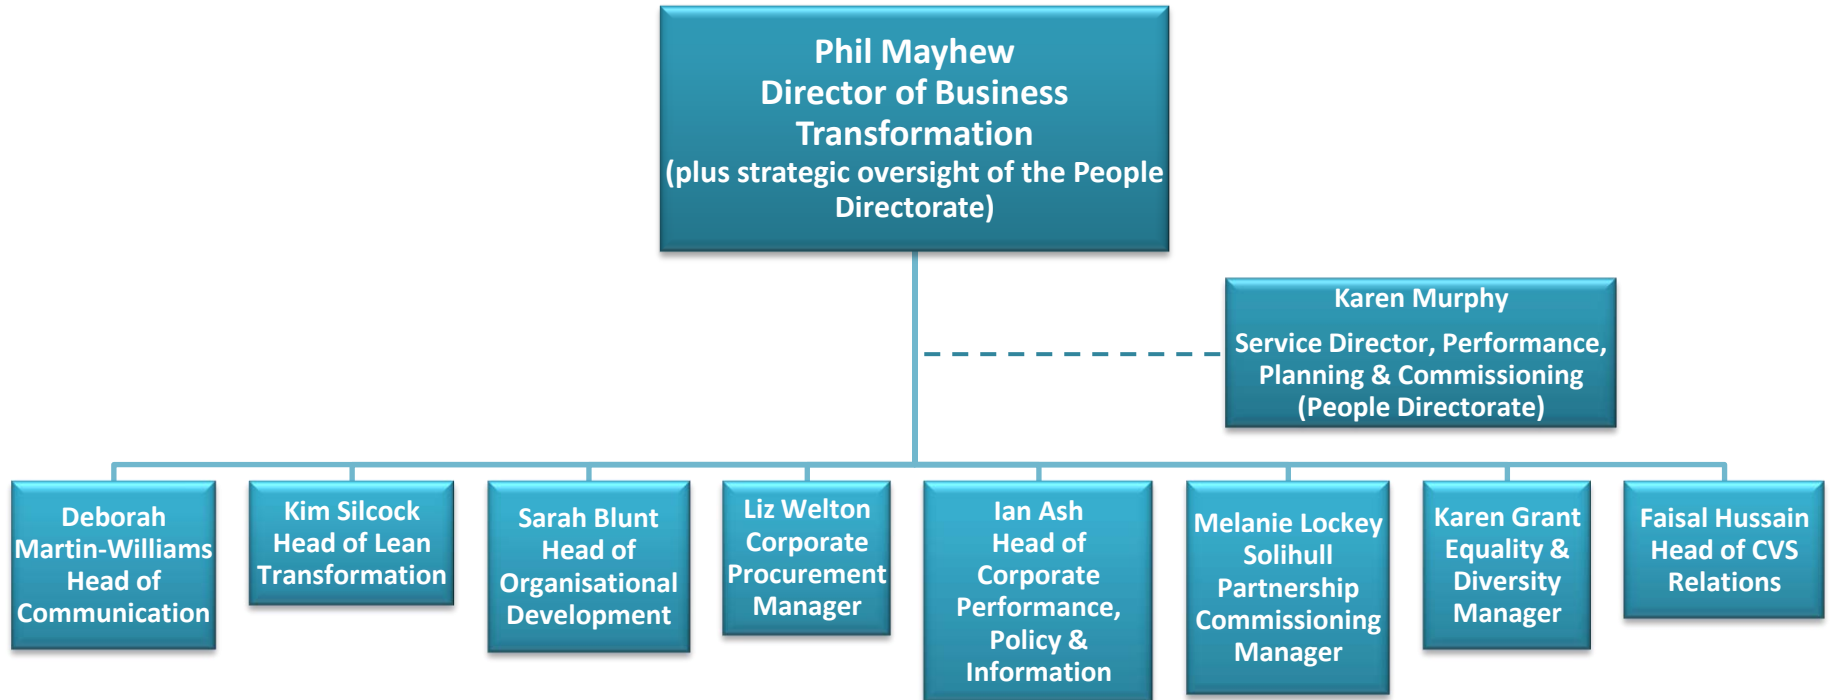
Phil Mayhew
Director of Business Transformation
(plus strategic oversight of the People Directorate)

Karen Murphy
Service Director, Performance, Planning & Commissioning (People Directorate)

Deborah Martin-Williams Head of Communication

Kim Silcock Head of Lean Transformation

Sarah Blunt Head of Organisational Development

Liz Welton Corporate Procurement Manager

Ian Ash Head of Corporate Performance, Policy & Information

Melanie Lockey Solihull Partnership Commissioning Manager

Karen Grant Equality & Diversity Manager

Faisal Hussain Head of CVS Relations